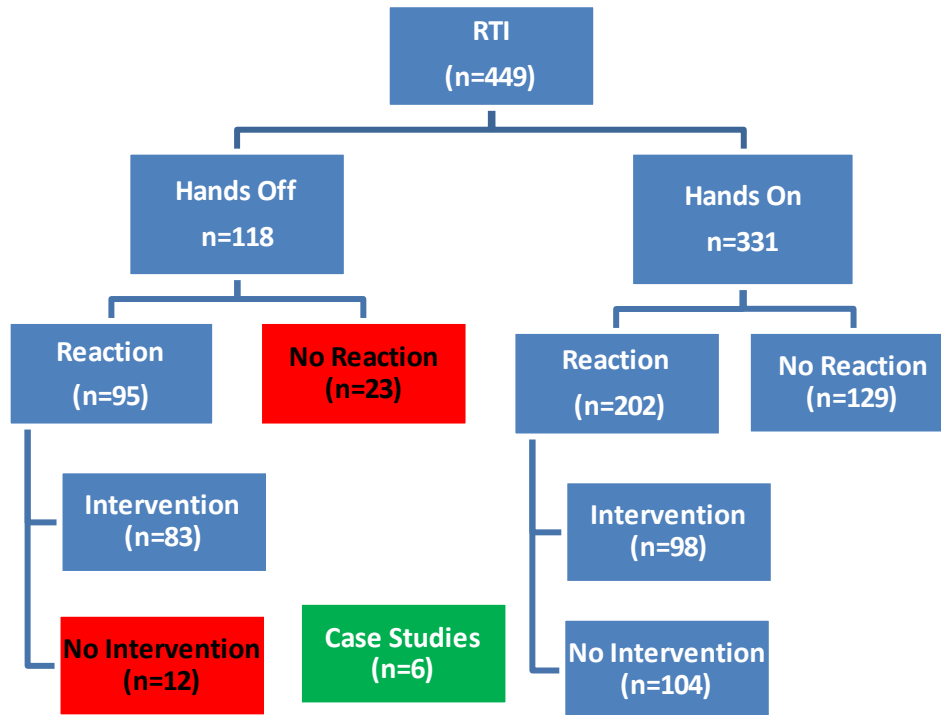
RTI
(n=449)

Hands Off
n=118

Hands On
n=331

Reaction
(n=95)

No Reaction
(n=23)

Reaction
(n=202)

No Reaction
(n=129)

Intervention
(n=83)

No Intervention
(n=12)

Case Studies
(n=6)

Intervention
(n=98)

No Intervention
(n=104)